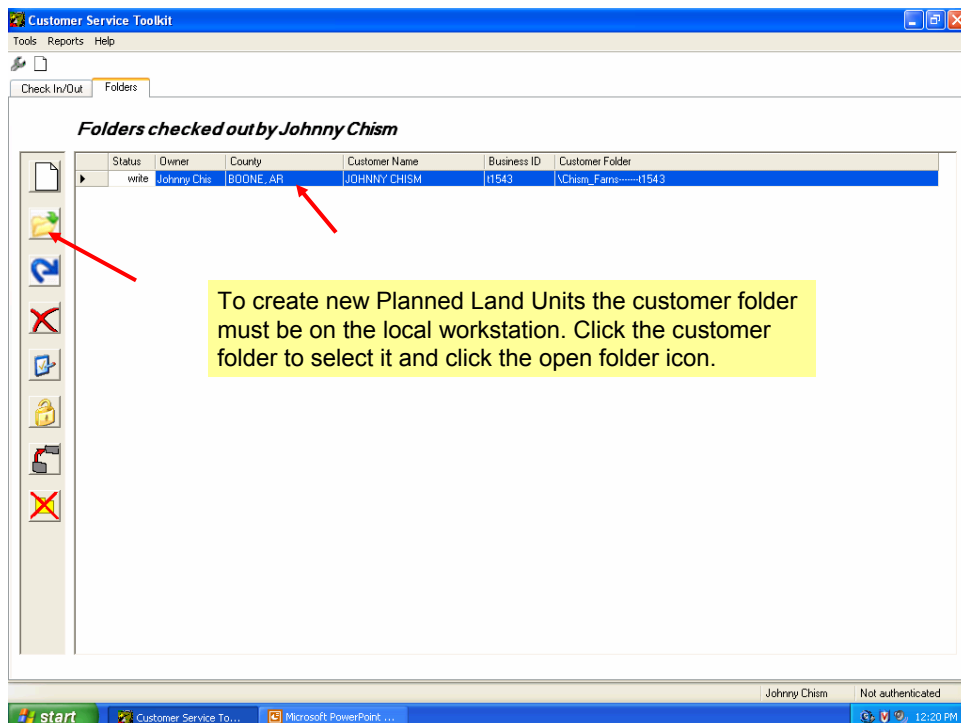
Customer Service Toolkit

Tools Reports Help

Check In/Out Folders

Folders checked out by Johnny Chism

| | Status | Owner | County | Customer Name | Business ID | Customer Folder |
|---|---|---|---|---|---|---|
| ▸ | write | Johnny Chis | BOONE, AR | JOHNNY CHISM | t1543 | \Chism_Farms------t1543 |

To create new Planned Land Units the customer folder must be on the local workstation. Click the customer folder to select it and click the open folder icon.

Johnny Chism Not authenticated

start Customer Service To... Microsoft PowerPoint ... 12:20 PM